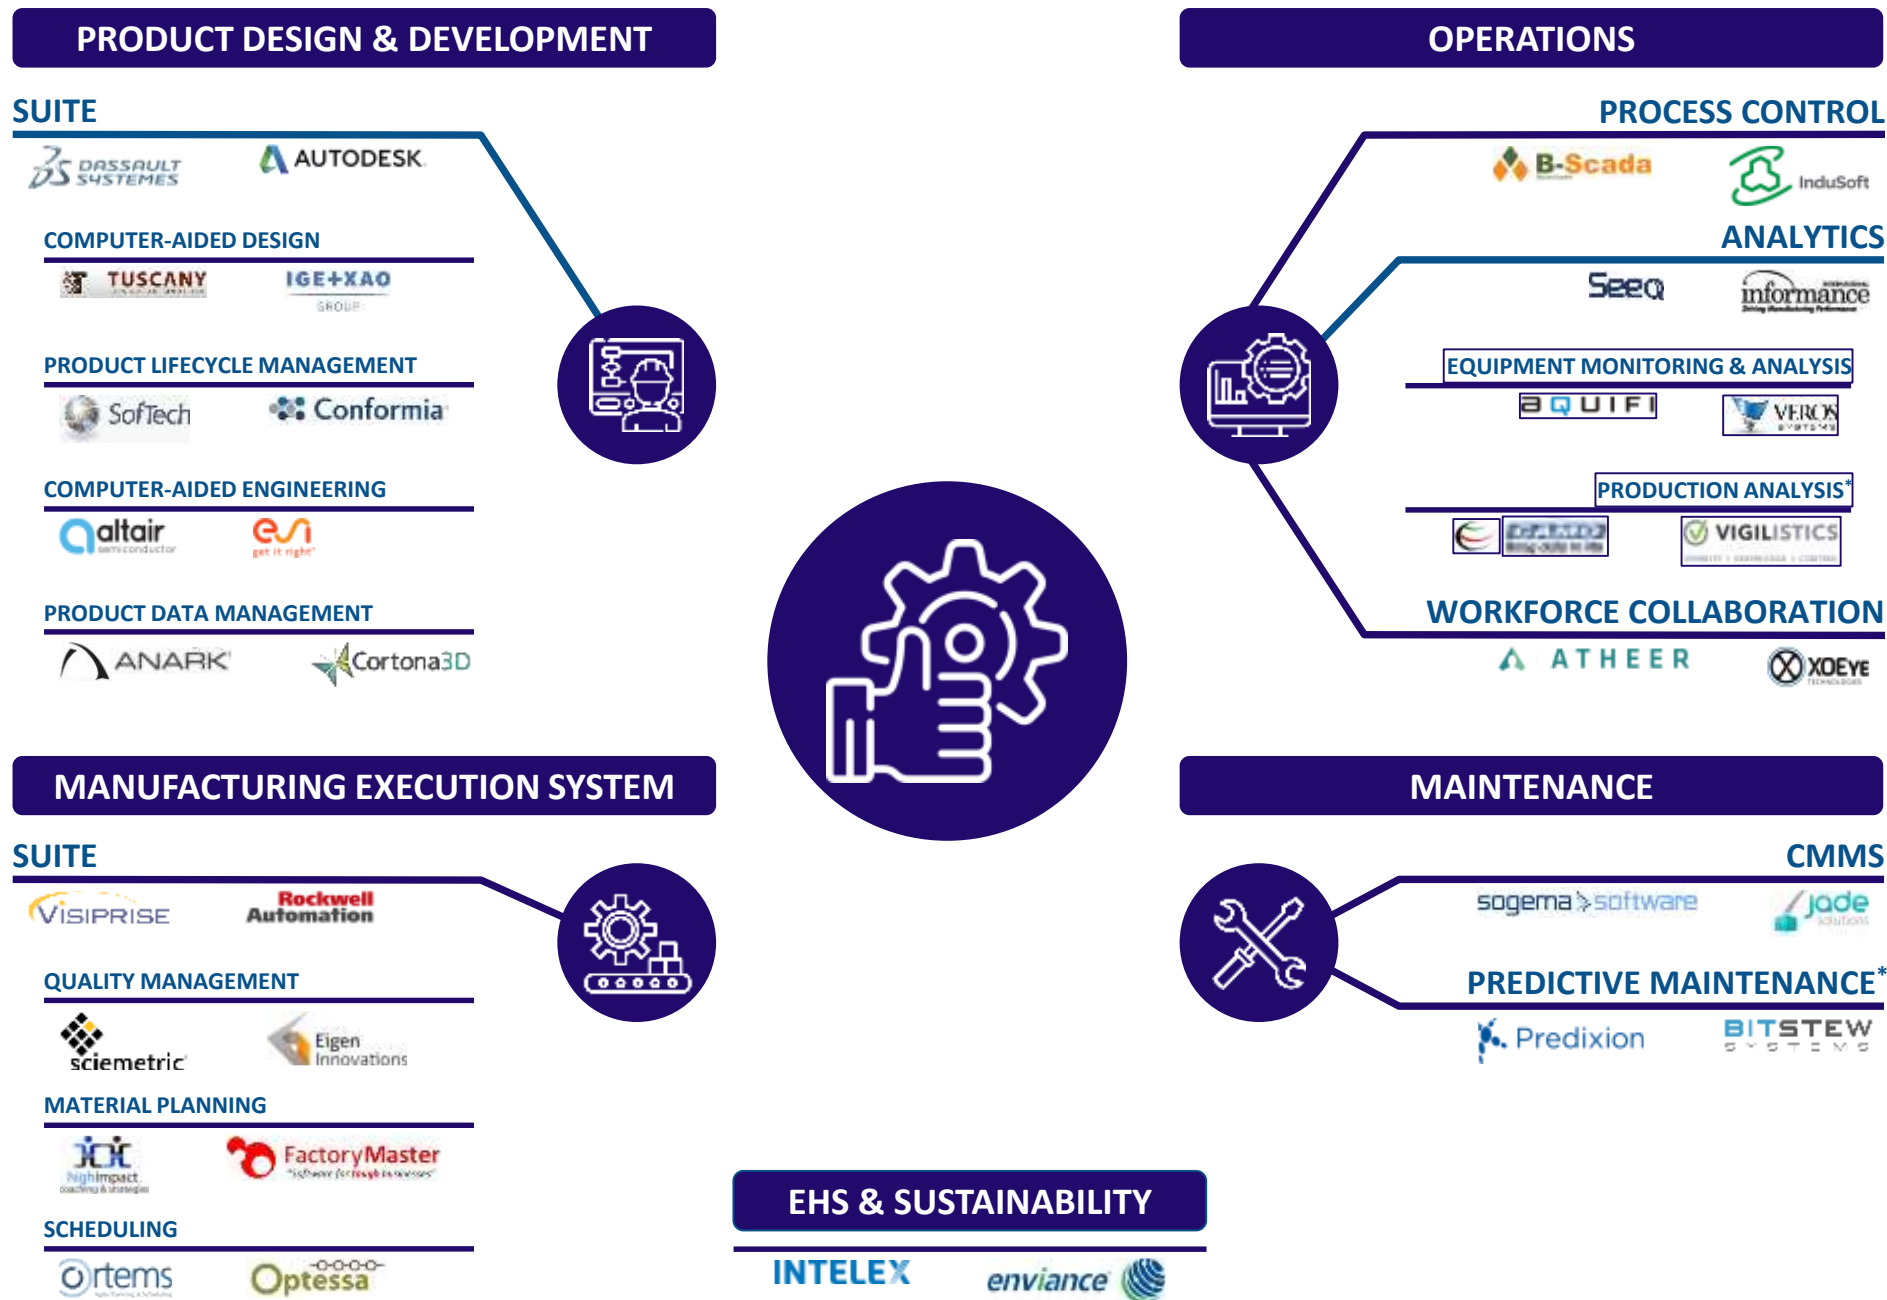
PRODUCT DESIGN & DEVELOPMENT

SUITE

DASSAULT SYSTEMES

AUTODESK

COMPUTER-AIDED DESIGN

TUSCANY

IGE+XAO GROUP

PRODUCT LIFECYCLE MANAGEMENT

SofTech

Conformia

COMPUTER-AIDED ENGINEERING

altair semiconductor

esi get it right

PRODUCT DATA MANAGEMENT

ANARK

Cortona3D

OPERATIONS

PROCESS CONTROL

B-Scada

InduSoft

ANALYTICS

Seeq

informance

EQUIPMENT MONITORING & ANALYSIS

AQUIFI

VEROS SYSTEMS

PRODUCTION ANALYSIS*

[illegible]

VIGILISTICS

WORKFORCE COLLABORATION

ATHEER

XOEYE

MANUFACTURING EXECUTION SYSTEM

SUITE

VISIPRISE

Rockwell Automation

QUALITY MANAGEMENT

sciemetric

Eigen Innovations

MATERIAL PLANNING

Highimpact

FactoryMaster

SCHEDULING

Ortems

Optessa

MAINTENANCE

CMMS

sogema software

jade solutions

PREDICTIVE MAINTENANCE*

Predixion

BITSTEW SYSTEMS

EHS & SUSTAINABILITY

INTELEX

enviance